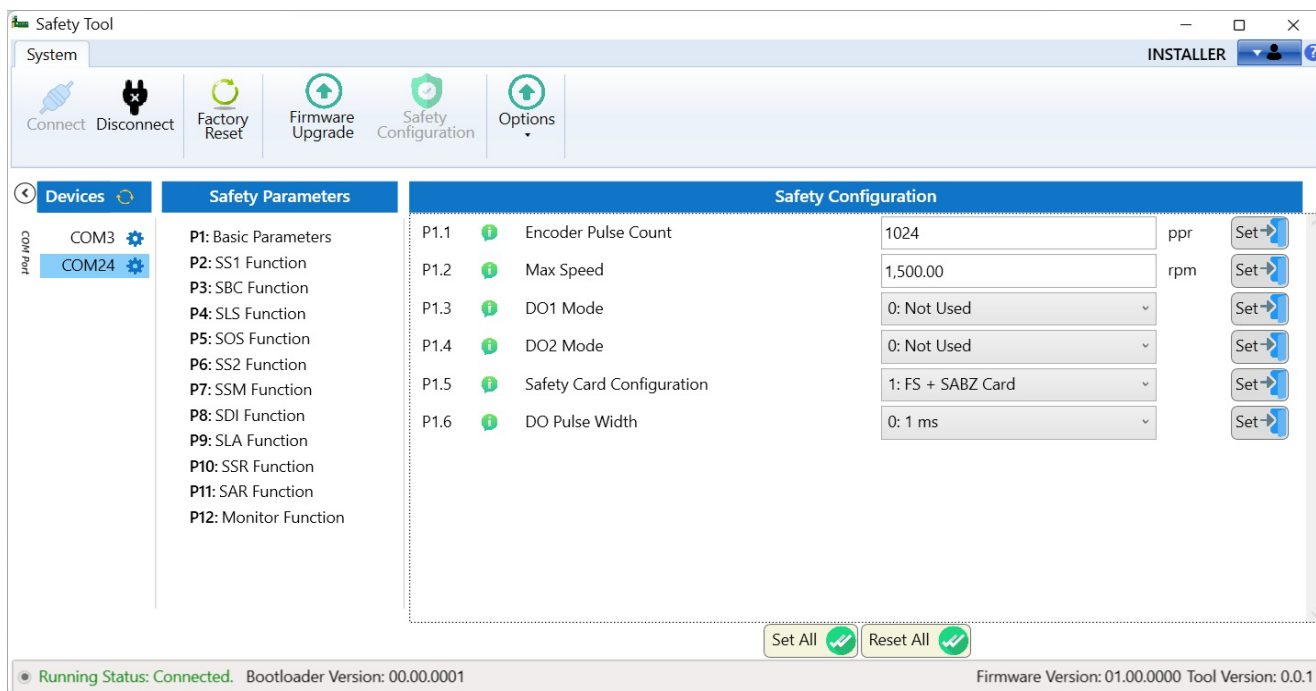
Safety Tool

System

INSTALLER

Connect Disconnect Factory Reset Firmware Upgrade Safety Configuration Options

Devices

COM Port

COM3
COM24

Safety Parameters

**P1:** Basic Parameters
**P2:** SS1 Function
**P3:** SBC Function
**P4:** SLS Function
**P5:** SOS Function
**P6:** SS2 Function
**P7:** SSM Function
**P8:** SDI Function
**P9:** SLA Function
**P10:** SSR Function
**P11:** SAR Function
**P12:** Monitor Function

Safety Configuration

| | | | | |
|---|---|---|---|---|
| P1.1 | Encoder Pulse Count | 1024 | ppr | Set |
| P1.2 | Max Speed | 1,500.00 | rpm | Set |
| P1.3 | DO1 Mode | 0: Not Used | | Set |
| P1.4 | DO2 Mode | 0: Not Used | | Set |
| P1.5 | Safety Card Configuration | 1: FS + SABZ Card | | Set |
| P1.6 | DO Pulse Width | 0: 1 ms | | Set |

Set All Reset All

Running Status: Connected. Bootloader Version: 00.00.0001 Firmware Version: 01.00.0000 Tool Version: 0.0.1